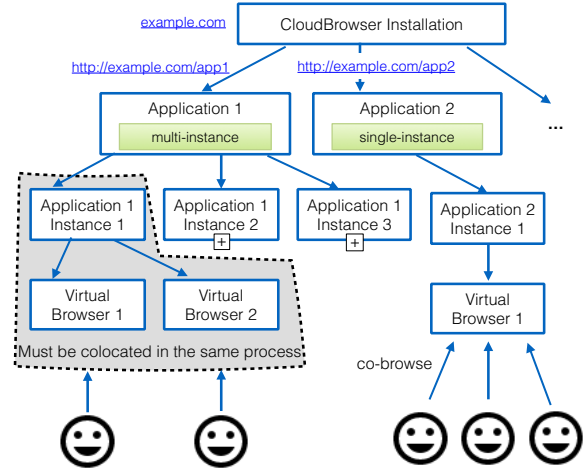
example.com

CloudBrowser Installation

http://example.com/app1

http://example.com/app2

Application 1

multi-instance

Application 2

single-instance

...

Application 1 Instance 1

Application 1 Instance 2

+

Application 1 Instance 3

+

Application 2 Instance 1

Virtual Browser 1

Virtual Browser 2

Must be colocated in the same process

Virtual Browser 1

co-browse